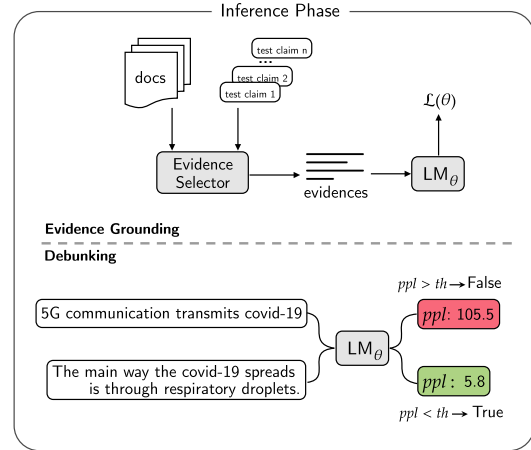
Inference Phase

docs

test claim n
...
test claim 2
test claim 1

Evidence Selector

evidences

$\text{LM}_\theta$

$\mathcal{L}(\theta)$

Evidence Grounding

Debunking

$ppl > th$ → False

5G communication transmits covid-19

$\text{LM}_\theta$

$ppl$: 105.5

The main way the covid-19 spreads is through respiratory droplets.

$ppl$ : 5.8

$ppl < th$ → True